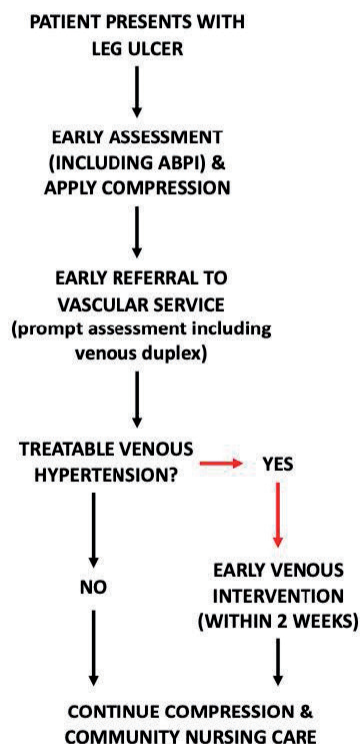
PATIENT PRESENTS WITH LEG ULCER

EARLY ASSESSMENT (INCLUDING ABPI) & APPLY COMPRESSION

EARLY REFERRAL TO VASCULAR SERVICE (prompt assessment including venous duplex)

TREATABLE VENOUS HYPERTENSION?

YES

NO

EARLY VENOUS INTERVENTION (WITHIN 2 WEEKS)

CONTINUE COMPRESSION & COMMUNITY NURSING CARE